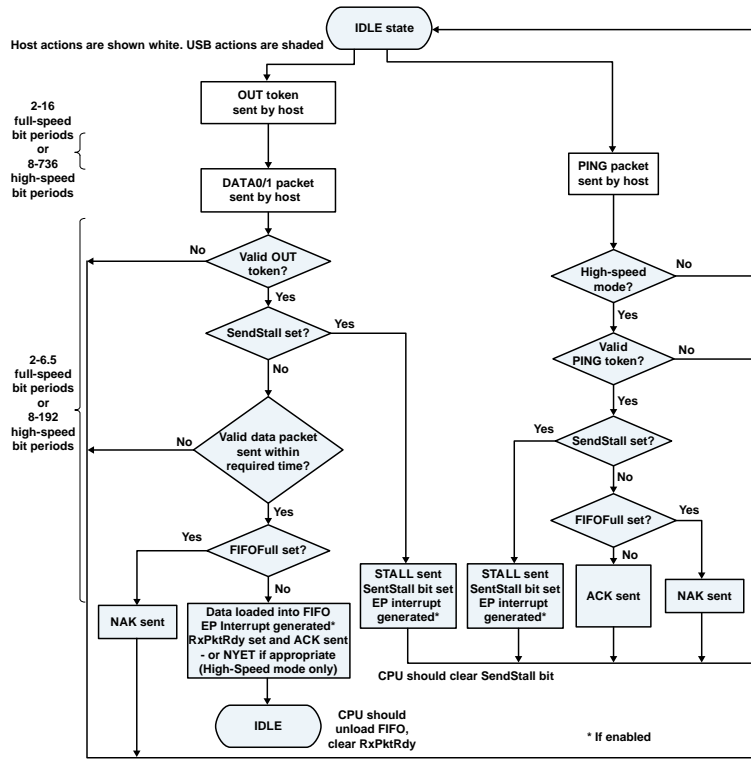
IDLE state

Host actions are shown white. USB actions are shaded

OUT token sent by host

2-16 full-speed bit periods or 8-736 high-speed bit periods

DATA0/1 packet sent by host

PING packet sent by host

2-6.5 full-speed bit periods or 8-192 high-speed bit periods

No

Valid OUT token?

Yes

SendStall set?

Yes

No

No

Valid data packet sent within required time?

Yes

Yes

FIFOFull set?

No

High-speed mode?

No

Yes

Valid PING token?

No

Yes

Yes

SendStall set?

No

FIFOFull set?

Yes

No

NAK sent

Data loaded into FIFO EP Interrupt generated* RxPktRdy set and ACK sent - or NYET if appropriate (High-Speed mode only)

STALL sent SentStall bit set EP interrupt generated*

STALL sent SentStall bit set EP interrupt generated*

ACK sent

NAK sent

CPU should clear SendStall bit

IDLE

CPU should unload FIFO, clear RxPktRdy

* If enabled